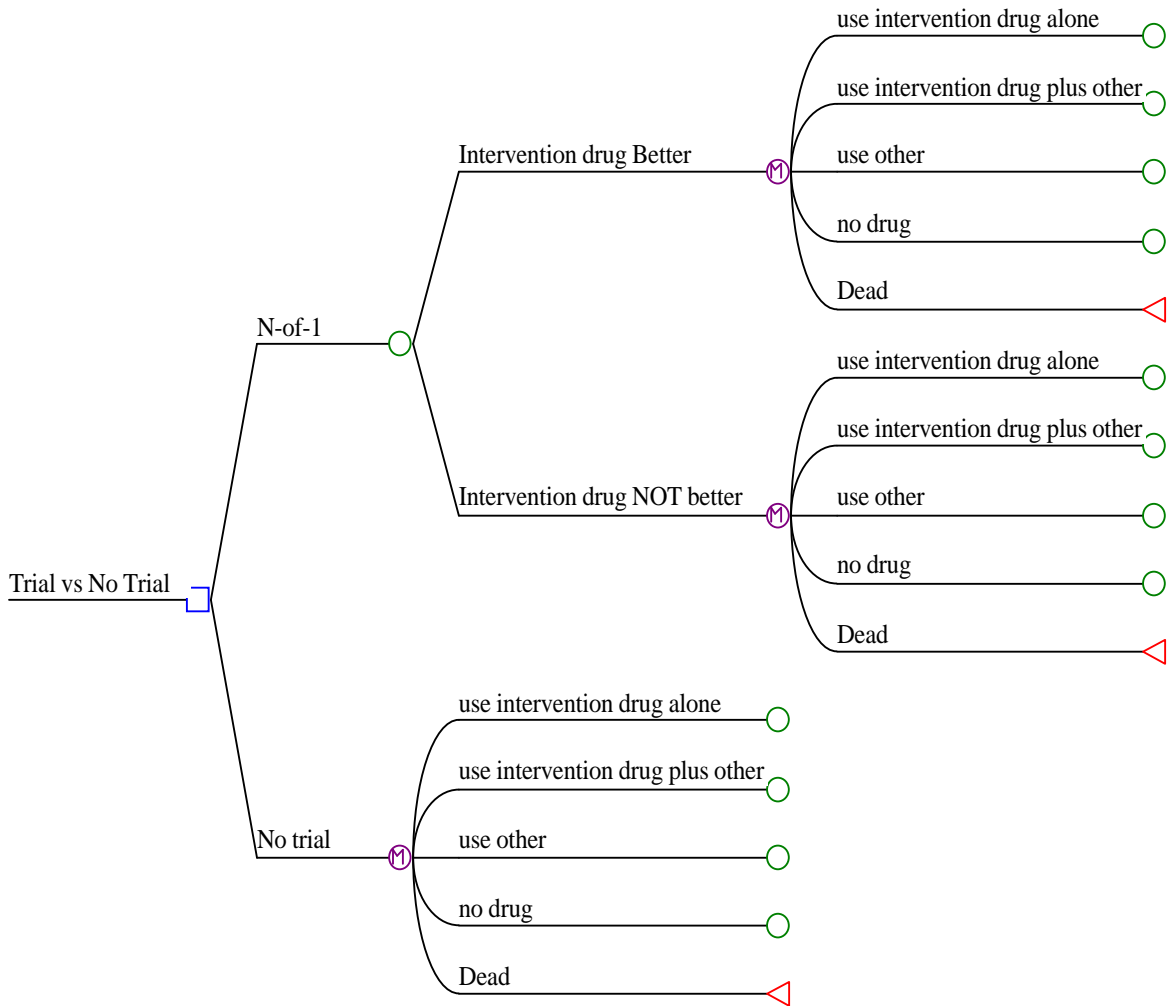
use intervention drug alone
use intervention drug plus other
Intervention drug Better
M
use other
no drug
Dead
N-of-1
use intervention drug alone
use intervention drug plus other
Intervention drug NOT better
M
use other
Trial vs No Trial
no drug
Dead
use intervention drug alone
use intervention drug plus other
No trial
M
use other
no drug
Dead